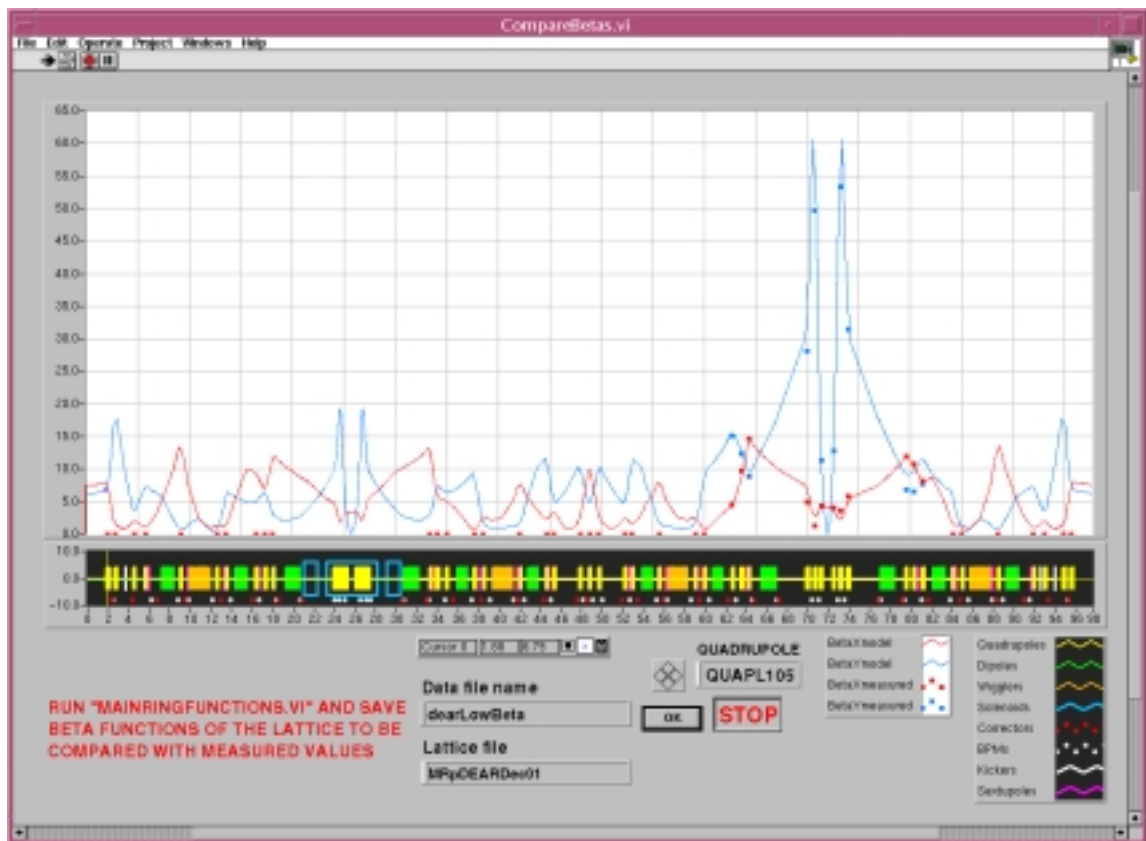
CompareBetas.vi

File Edit Operate Project Windows Help

65.0
60.0
55.0
50.0
45.0
40.0
35.0
30.0
25.0
20.0
15.0
10.0
5.0
0.0

10.0
0.0
-10.0

0 2 4 6 8 10 12 14 16 18 20 22 24 26 28 30 32 34 36 38 40 42 44 46 48 50 52 54 56 58 60 62 64 66 68 70 72 74 76 78 80 82 84 86 88 90 92 94 96 98

Cursor 0 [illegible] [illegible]

QUADRUPOLE

QUAPL105

Data file name

dearLowBeta

OK

STOP

Lattice file

MRpDEARDec01

RUN "MAINRINGFUNCTIONS.VI" AND SAVE BETA FUNCTIONS OF THE LATTICE TO BE COMPARED WITH MEASURED VALUES

BetaX model
BetaY model
BetaX measured
BetaY measured

Quadrupoles
Dipoles
Wigglers
Solenoids
Correctors
BPMs
Kickers
Sextupoles